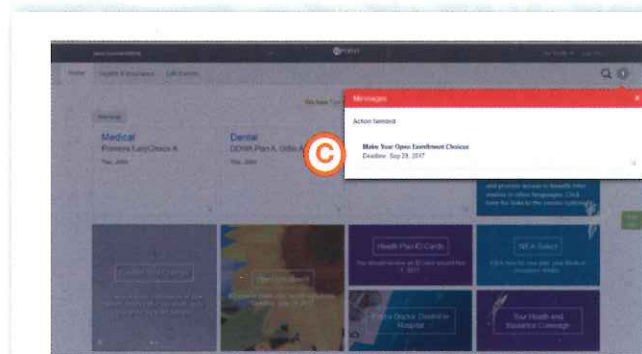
Home   Health & Insurance   Life Events

Medical
Premera LazyChoice A
You, John

Dental
DDWA Plan A, Odle A
You, John

Messages
Action Needed
C
Make Your Open Enrollment Choices
Deadline: Sep 29, 2017

Health Plan ID Cards

NEAI Select

Your Health and Insurance Coverage